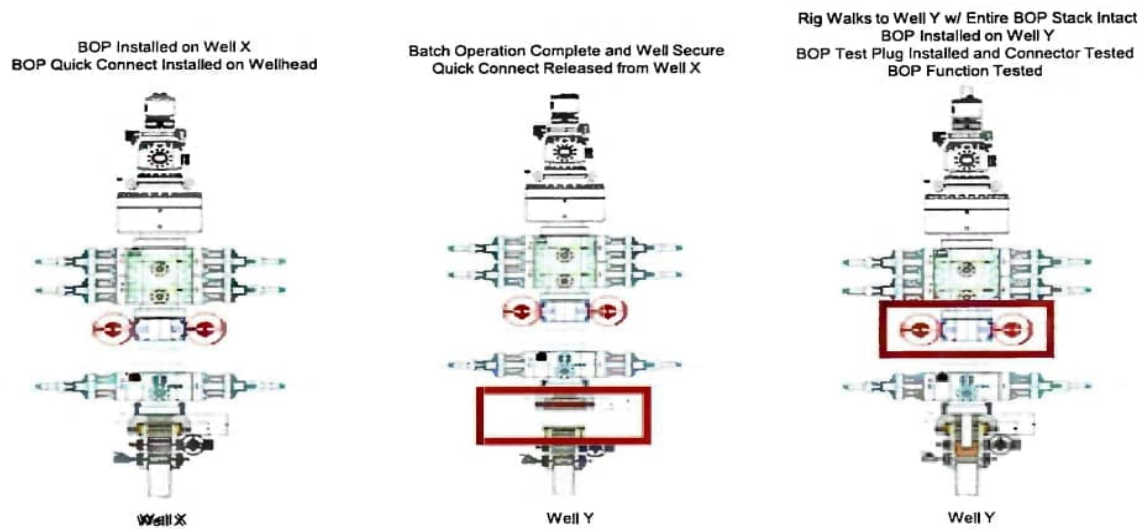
BOP Installed on Well X
BOP Quick Connect Installed on Wellhead

Batch Operation Complete and Well Secure
Quick Connect Released from Well X

Rig Walks to Well Y w/ Entire BOP Stack Intact
BOP Installed on Well Y
BOP Test Plug Installed and Connector Tested
BOP Function Tested

Well X

Well Y

Well Y